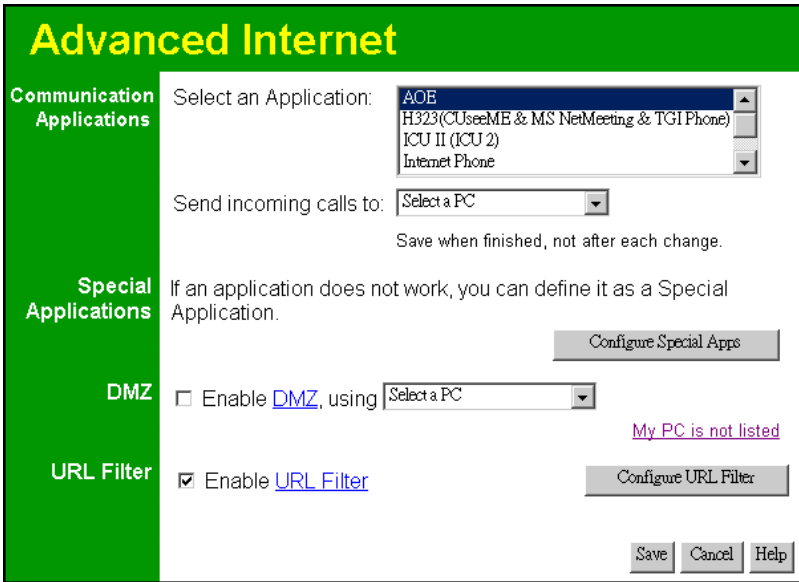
Advanced Internet

Communication Applications

Select an Application:

AOE
H323(CUseeME & MS NetMeeting & TGI Phone)
ICU II (ICU 2)
Internet Phone

Send incoming calls to: Select a PC

Save when finished, not after each change.

Special Applications

If an application does not work, you can define it as a Special Application.

Configure Special Apps

DMZ

☐ Enable DMZ, using Select a PC

My PC is not listed

URL Filter

☑ Enable URL Filter

Configure URL Filter

Save Cancel Help